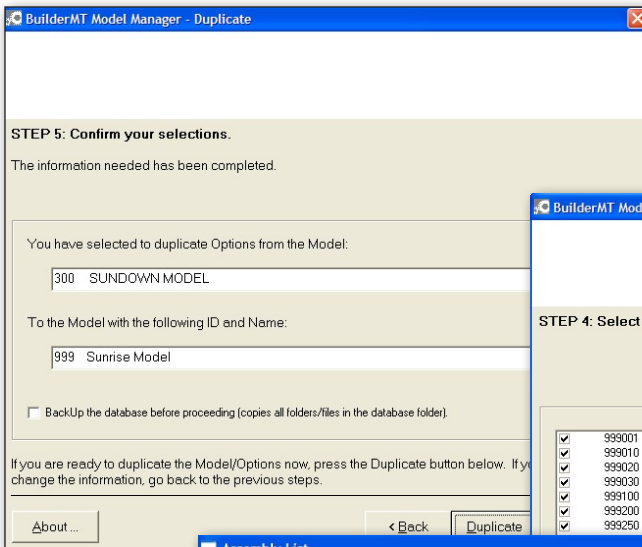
BuilderMT Model Manager - Duplicate

STEP 5: Confirm your selections.

The information needed has been completed.

You have selected to duplicate Options from the Model:

300 SUNDOWN MODEL

To the Model with the following ID and Name:

999 Sunrise Model

BackUp the database before proceeding (copies all folders/files in the database folder).

If you are ready to duplicate the Model/Options now, press the Duplicate button below. If yo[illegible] change the information, go back to the previous steps.

About ...

< Back

Duplicate

BuilderMT Mod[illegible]

STEP 4: Select

999001
999010
999020
999030
999100
999200
999250

Assembly List